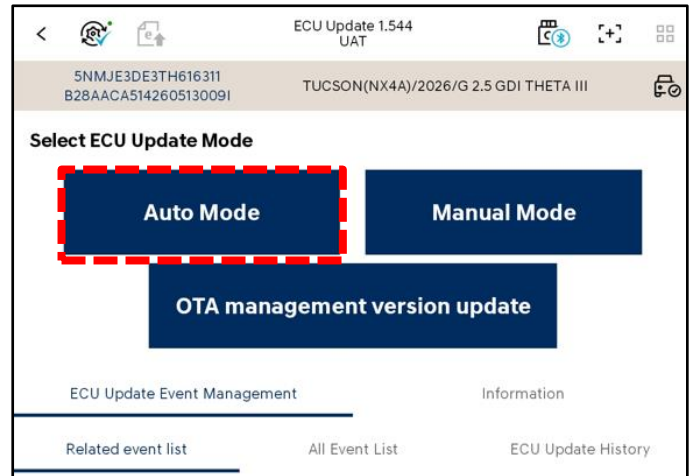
ECU Update 1.544
UAT

5NMJE3DE3TH616311
B28AACA514260513009I

TUCSON(NX4A)/2026/G 2.5 GDI THETA III

Select ECU Update Mode

Auto Mode

Manual Mode

OTA management version update

ECU Update Event Management

Information

Related event list

All Event List

ECU Update History